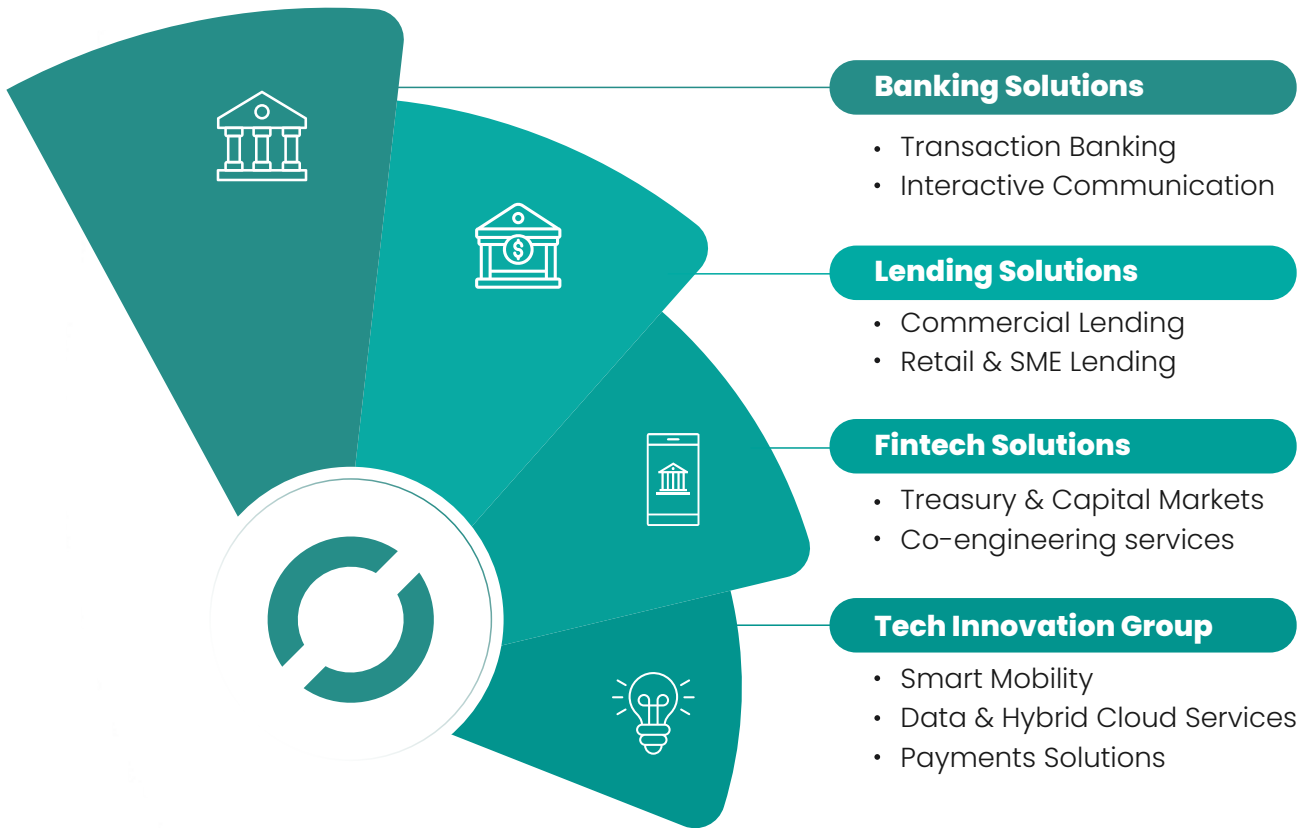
Banking Solutions
• Transaction Banking
• Interactive Communication

Lending Solutions
• Commercial Lending
• Retail & SME Lending

Fintech Solutions
• Treasury & Capital Markets
• Co-engineering services

Tech Innovation Group
• Smart Mobility
• Data & Hybrid Cloud Services
• Payments Solutions